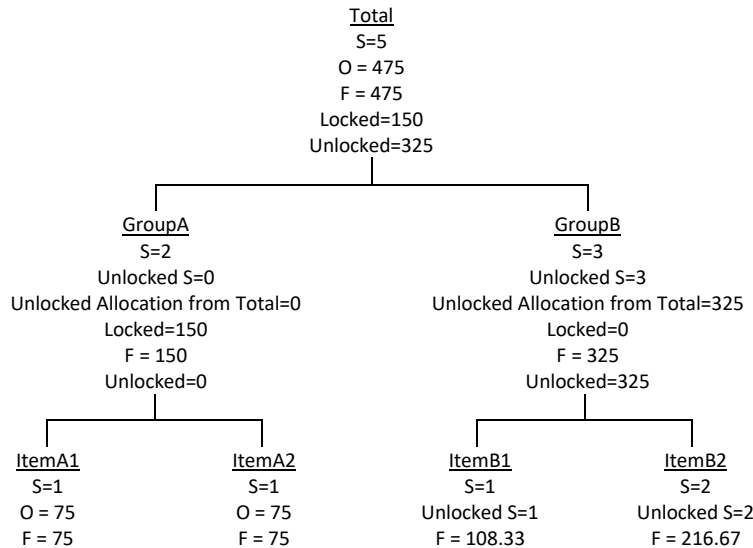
Total
S=5
O = 475
F = 475
Locked=150
Unlocked=325

GroupA
S=2
Unlocked S=0
Unlocked Allocation from Total=0
Locked=150
F = 150
Unlocked=0

GroupB
S=3
Unlocked S=3
Unlocked Allocation from Total=325
Locked=0
F = 325
Unlocked=325

ItemA1
S=1
O = 75
F = 75

ItemA2
S=1
O = 75
F = 75

ItemB1
S=1
Unlocked S=1
F = 108.33

ItemB2
S=2
Unlocked S=2
F = 216.67